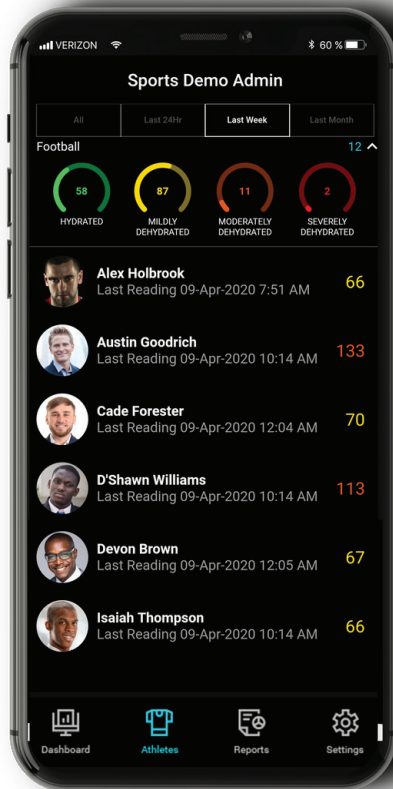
VERIZON
60 %

Sports Demo Admin

All | Last 24Hr | Last Week | Last Month

Football
12

58
HYDRATED

87
MILDLY DEHYDRATED

11
MODERATELY DEHYDRATED

2
SEVERELY DEHYDRATED

Alex Holbrook
Last Reading 09-Apr-2020 7:51 AM
66

Austin Goodrich
Last Reading 09-Apr-2020 10:14 AM
133

Cade Forester
Last Reading 09-Apr-2020 12:04 AM
70

D'Shawn Williams
Last Reading 09-Apr-2020 10:14 AM
113

Devon Brown
Last Reading 09-Apr-2020 12:05 AM
67

Isaiah Thompson
Last Reading 09-Apr-2020 10:14 AM
66

Dashboard
Athletes
Reports
Settings